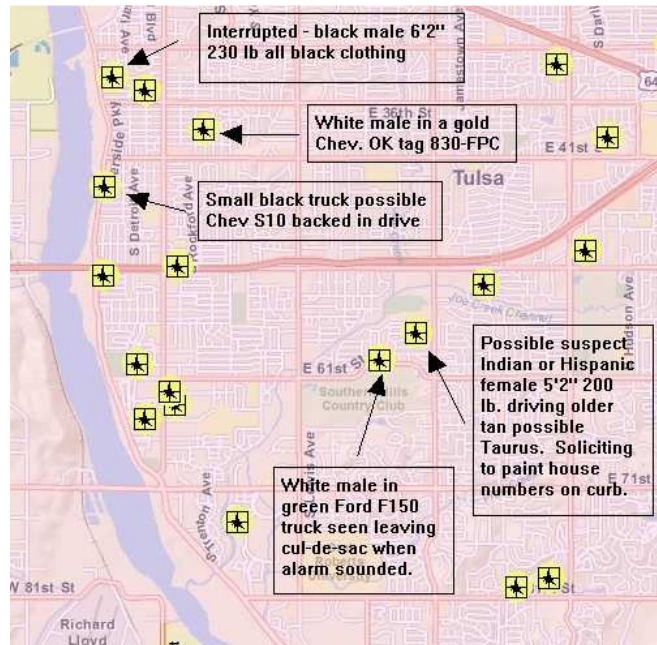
Interrupted - black male 6'2" 230 lb all black clothing

White male in a gold Chev. OK tag 830-FPC

Small black truck possible Chev S10 backed in drive

Possible suspect Indian or Hispanic female 5'2" 200 lb. driving older tan possible Taurus. Soliciting to paint house numbers on curb.

White male in green Ford F150 truck seen leaving cul-de-sac when alarm sounded.

Blvd
Ave
erside Pky
S Detroit Ave
Rockford Ave
E 36th St
Jamestown Ave
S Darli
E 41st
Tulsa
Joe Creek Channel
Hudson Ave
E 61st St
Southern Hills Country Club
Lewis Ave
Trenton Ave
E 71st
W 81st St
Richard Lloyd
Oral Roberts University
St
64